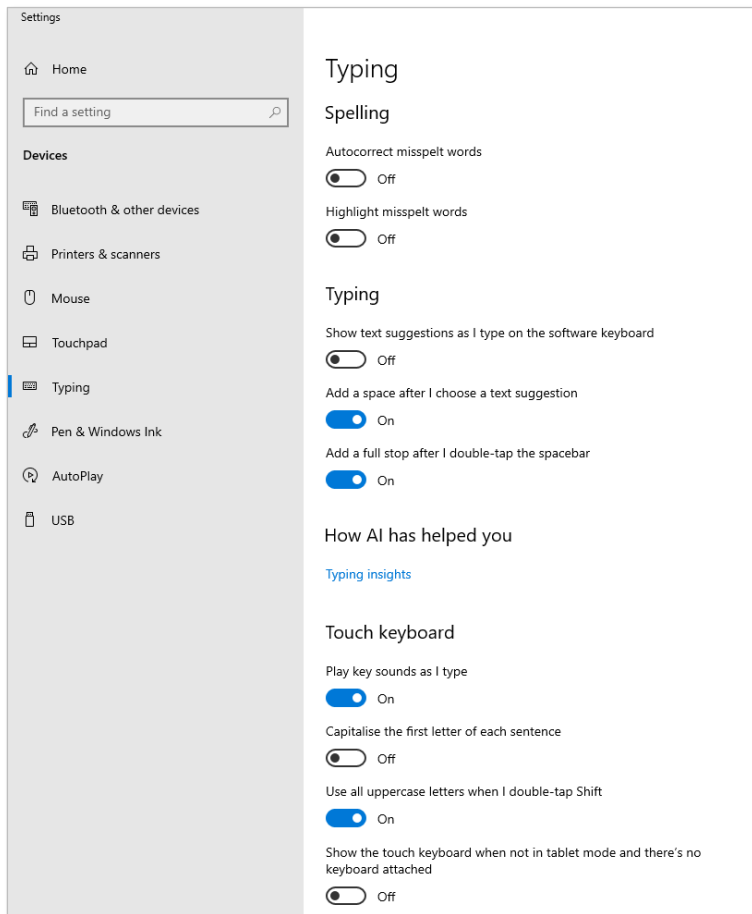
Settings

Home

Find a setting

Devices

Bluetooth & other devices

Printers & scanners

Mouse

Touchpad

Typing

Pen & Windows Ink

AutoPlay

USB

Typing

Spelling

Autocorrect misspelt words

Off

Highlight misspelt words

Off

Typing

Show text suggestions as I type on the software keyboard

Off

Add a space after I choose a text suggestion

On

Add a full stop after I double-tap the spacebar

On

How AI has helped you

Typing insights

Touch keyboard

Play key sounds as I type

On

Capitalise the first letter of each sentence

Off

Use all uppercase letters when I double-tap Shift

On

Show the touch keyboard when not in tablet mode and there's no keyboard attached

Off